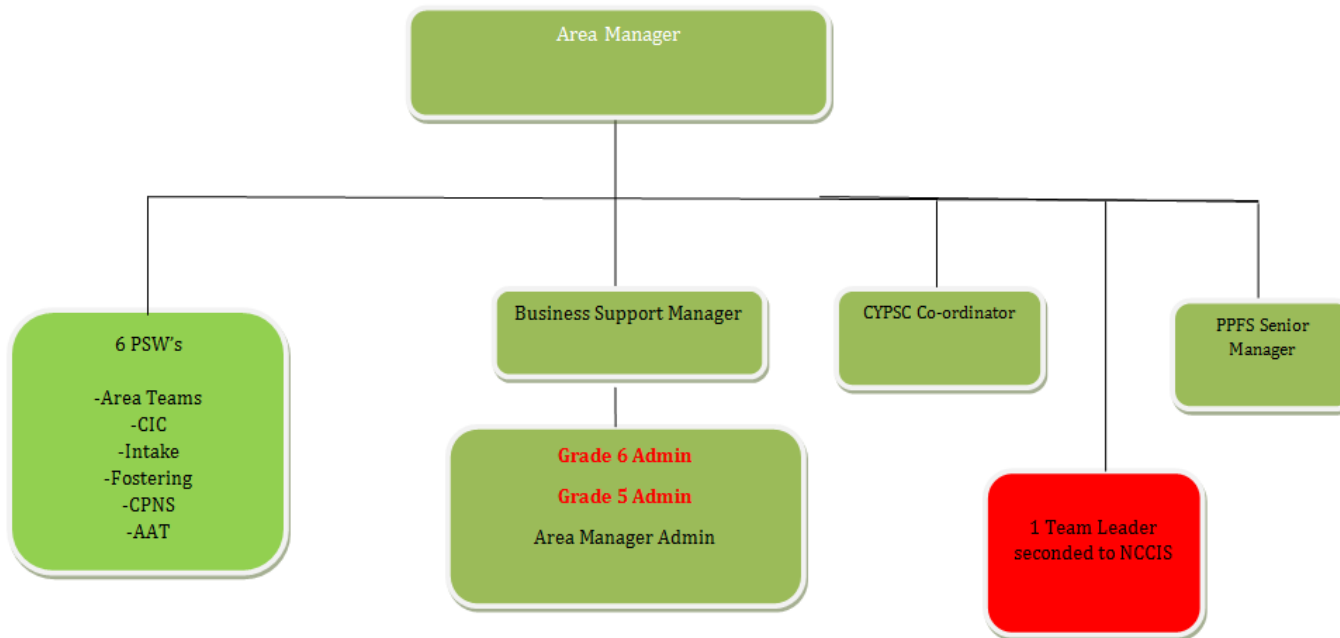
Area Manager

6 PSW's

-Area Teams
-CIC
-Intake
-Fostering
-CPNS
-AAT

Business Support Manager

Grade 6 Admin

Grade 5 Admin

Area Manager Admin

CYPSC Co-ordinator

1 Team Leader seconded to NCCIS

PPFS Senior Manager